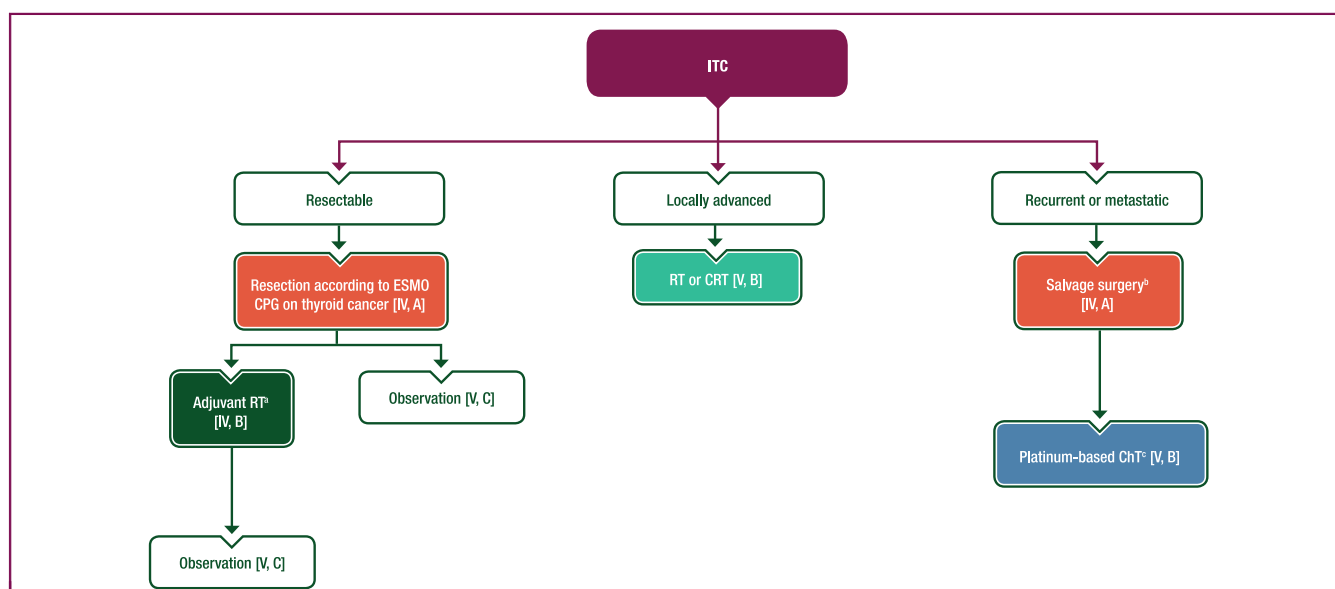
ITC

Resectable

Locally advanced

Recurrent or metastatic

Resection according to ESMO CPG on thyroid cancer [IV, A]

RT or CRT [V, B]

Salvage surgery$^{b}$ [IV, A]

Adjuvant RT$^{a}$ [IV, B]

Observation [V, C]

Platinum-based ChT$^{c}$ [V, B]

Observation [V, C]